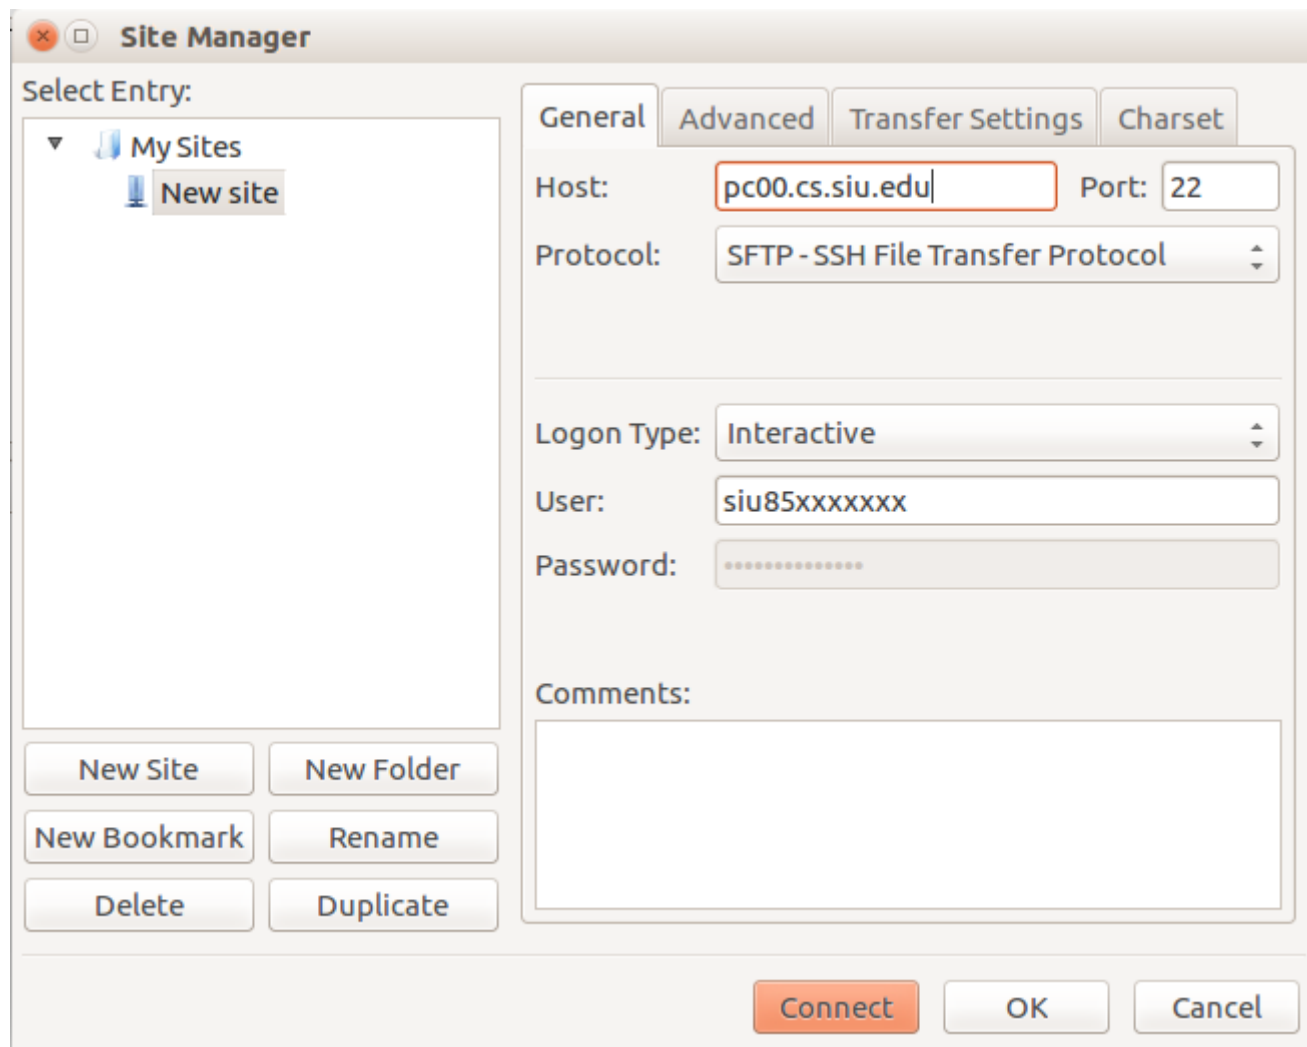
Site Manager

Select Entry:

My Sites
New site

New Site
New Folder
New Bookmark
Rename
Delete
Duplicate

General
Advanced
Transfer Settings
Charset

Host: pc00.cs.siu.edu
Port: 22
Protocol: SFTP - SSH File Transfer Protocol

Logon Type: Interactive
User: siu85xxxxxxx
Password: ••••••••••••••

Comments:

Connect
OK
Cancel